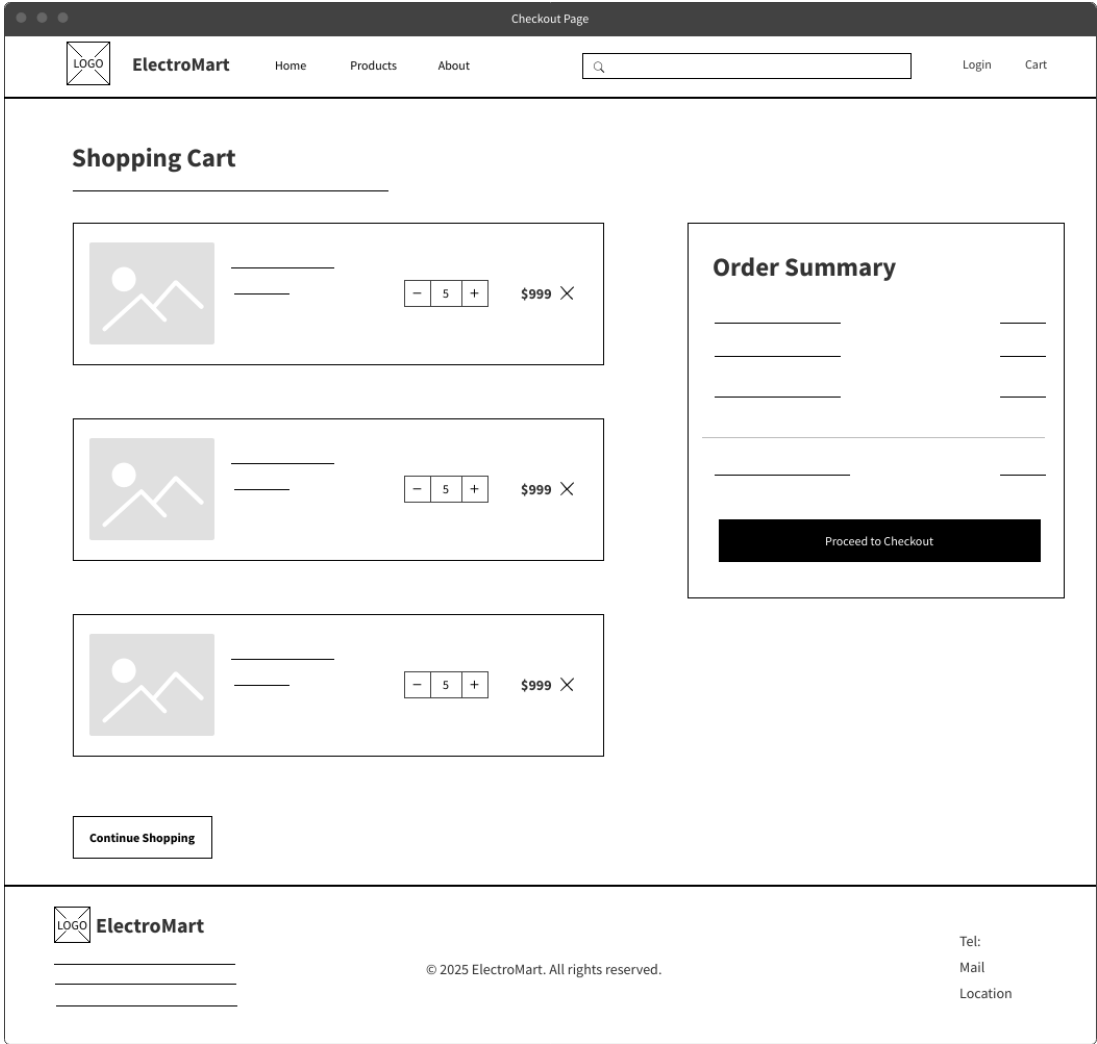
Checkout Page

LOGO ElectroMart Home Products About

Login Cart

Shopping Cart

− 5 + $999

− 5 + $999

− 5 + $999

Order Summary

Proceed to Checkout

Continue Shopping

LOGO ElectroMart

© 2025 ElectroMart. All rights reserved.

Tel:
Mail
Location